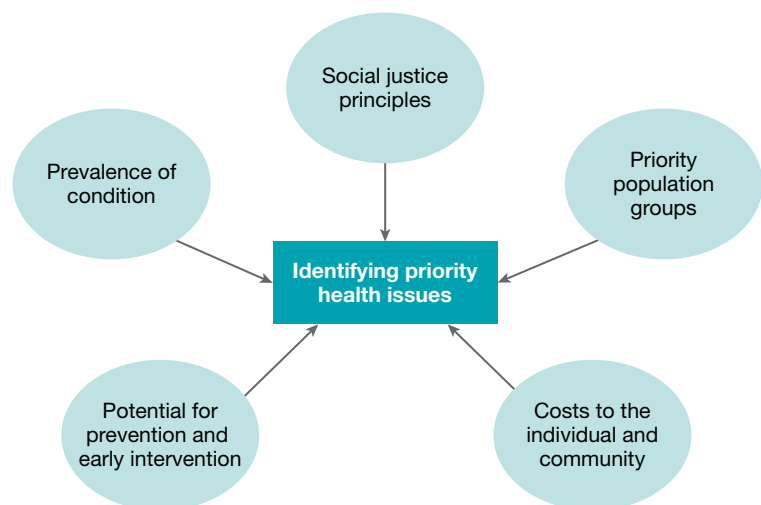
Social justice principles

Prevalence of condition

Priority population groups

Identifying priority health issues

Potential for prevention and early intervention

Costs to the individual and community